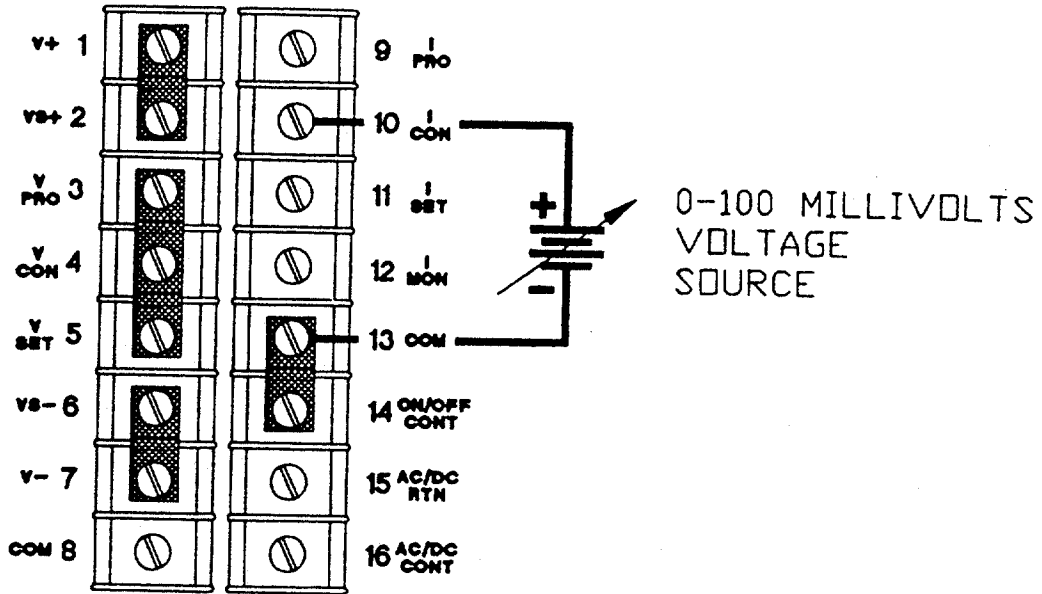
V+ 1

VS+ 2

$V_{PRO}$ 3

$V_{CON}$ 4

$V_{SET}$ 5

VS− 6

V− 7

COM 8

9 $I_{PRO}$

10 $I_{CON}$

11 $I_{SET}$

12 $I_{MON}$

13 COM

14 ON/OFF CONT

15 AC/DC RTN

16 AC/DC CONT

+

−

0-100 MILLIVOLTS VOLTAGE SOURCE